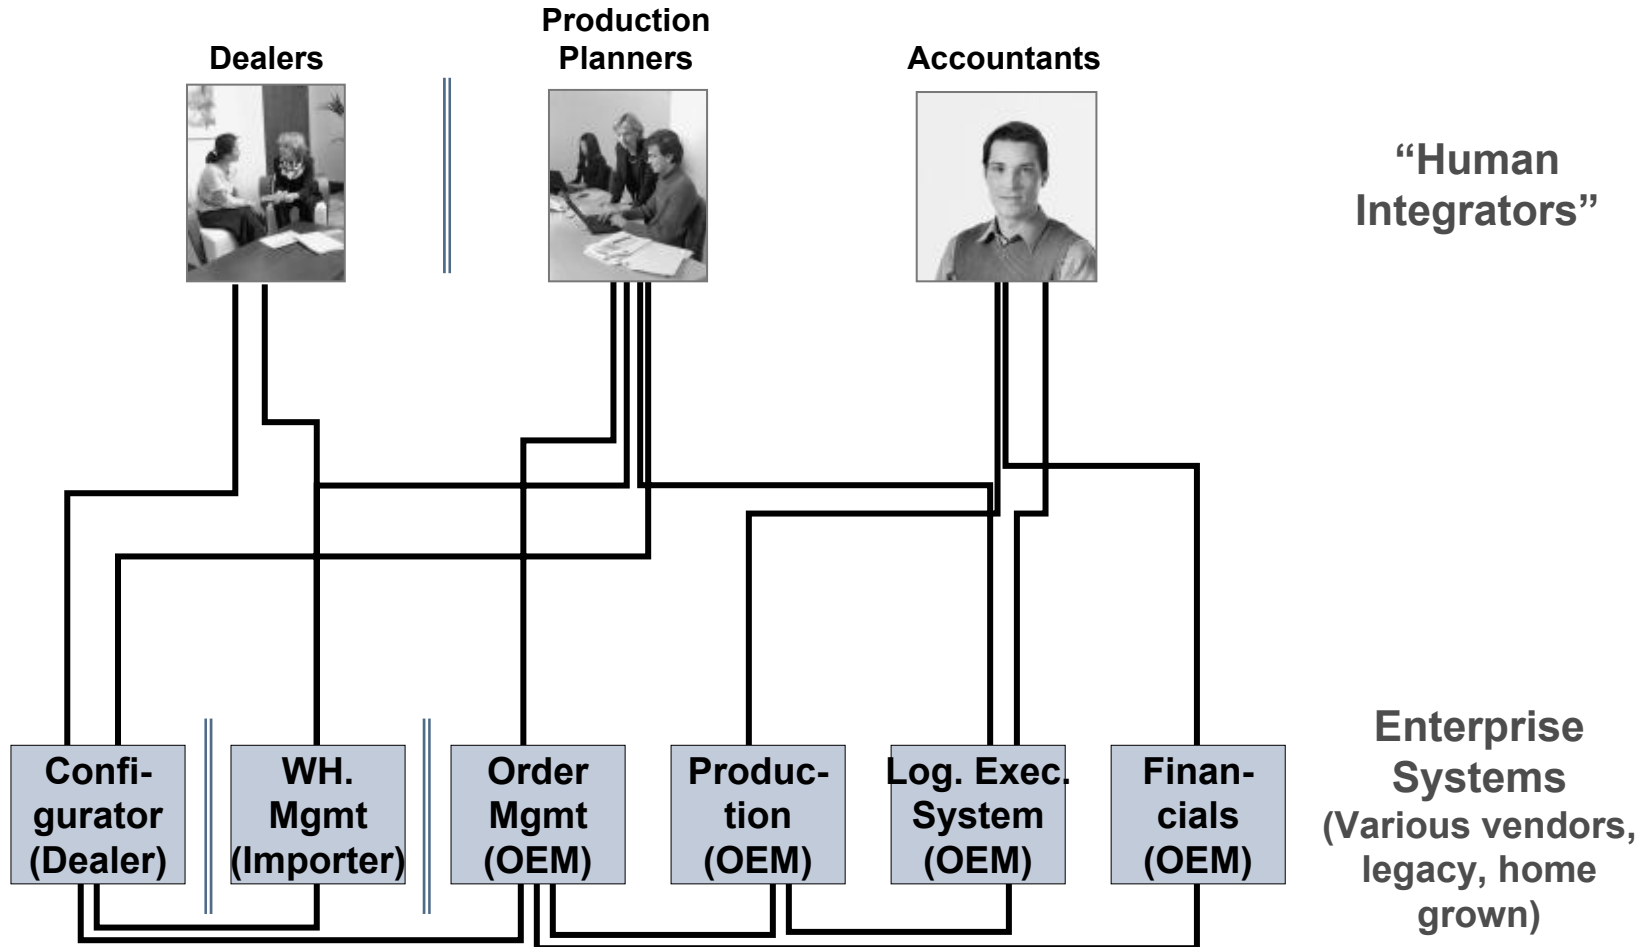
Dealers

Production Planners

Accountants

"Human Integrators"

Configurator (Dealer)

WH. Mgmt (Importer)

Order Mgmt (OEM)

Production (OEM)

Log. Exec. System (OEM)

Financials (OEM)

Enterprise Systems (Various vendors, legacy, home grown)